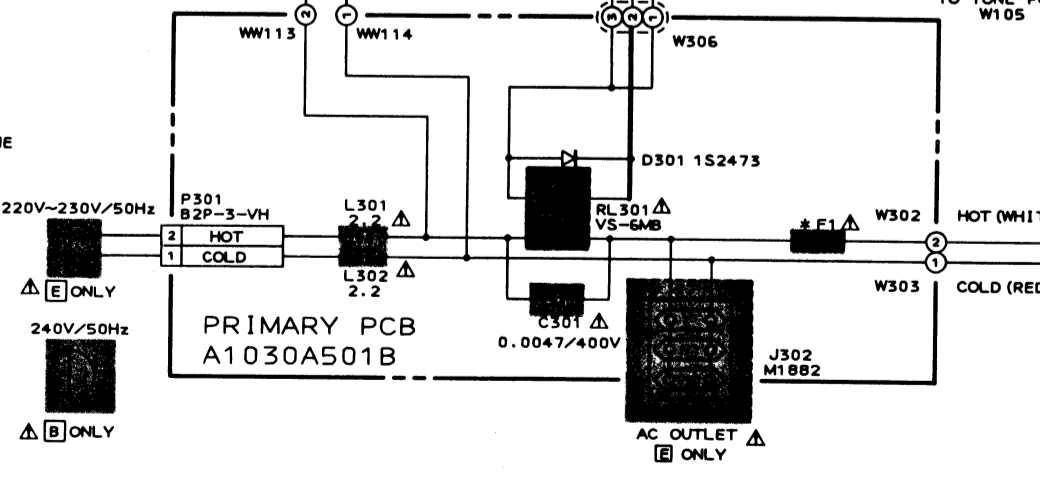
TO TONE P
W105

WW113
WW114
W306

JE

D301 1S2473

220V~230V/50Hz
P301
B2P-3-VH
2 HOT
1 COLD
L301
2.2 ⚠
L302 ⚠
2.2
RL301⚠
VS-6MB
* F1 ⚠
W302
HOT (WHIT
W303
COLD (RED

⚠ E ONLY

240V/50Hz

⚠ B ONLY

PRIMARY PCB
A1030A501B

C301 ⚠
0.0047/400V

J302
M1882

AC OUTLET ⚠
E ONLY